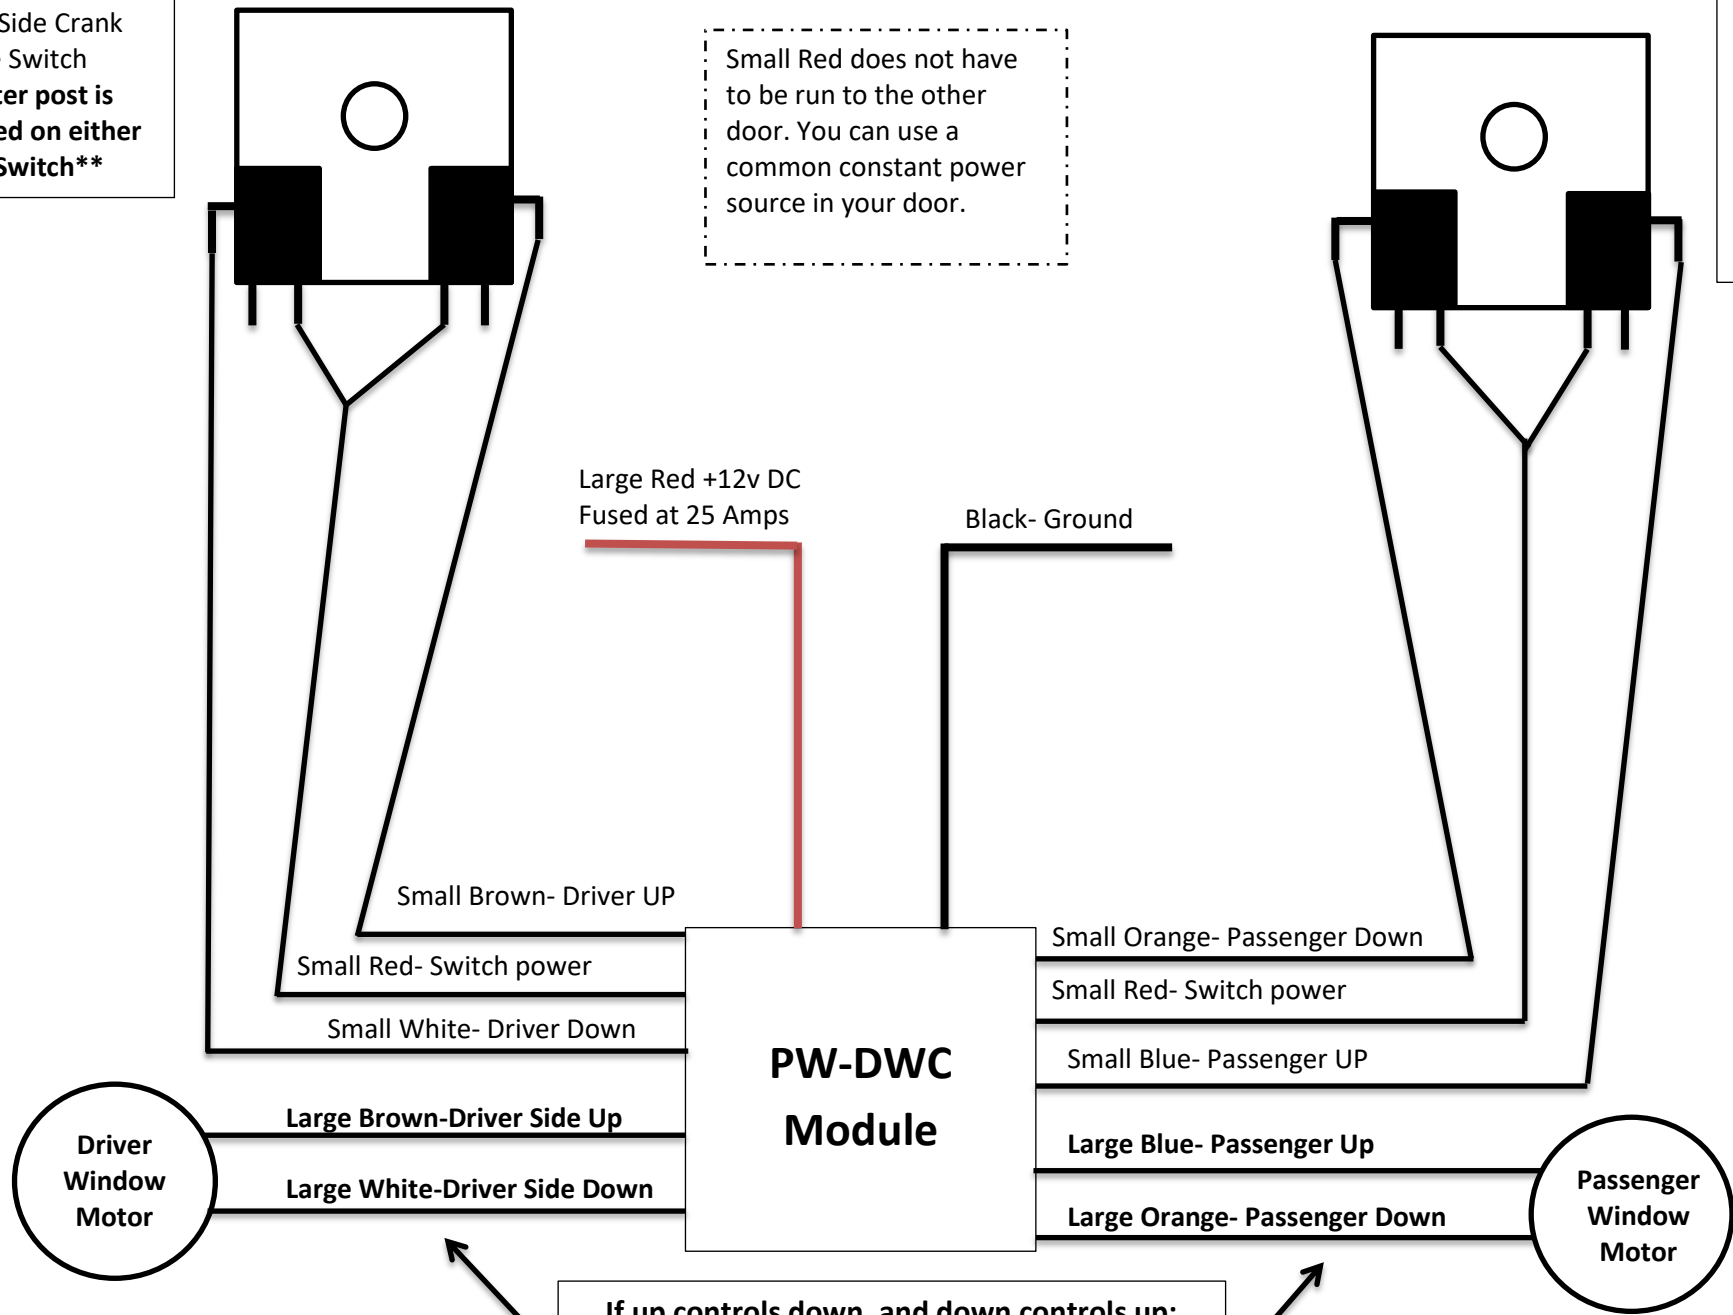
Side Crank
Switch
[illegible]ter post is
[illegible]ed on either
Switch**

Small Red does not have to be run to the other door. You can use a common constant power source in your door.

Large Red +12v DC
Fused at 25 Amps

Black- Ground

Small Brown- Driver UP

Small Red- Switch power

Small White- Driver Down

Large Brown-Driver Side Up

Large White-Driver Side Down

Driver Window Motor

PW-DWC Module

Small Orange- Passenger Down

Small Red- Switch power

Small Blue- Passenger UP

Large Blue- Passenger Up

Large Orange- Passenger Down

Passenger Window Motor

If up controls down, and down controls up: